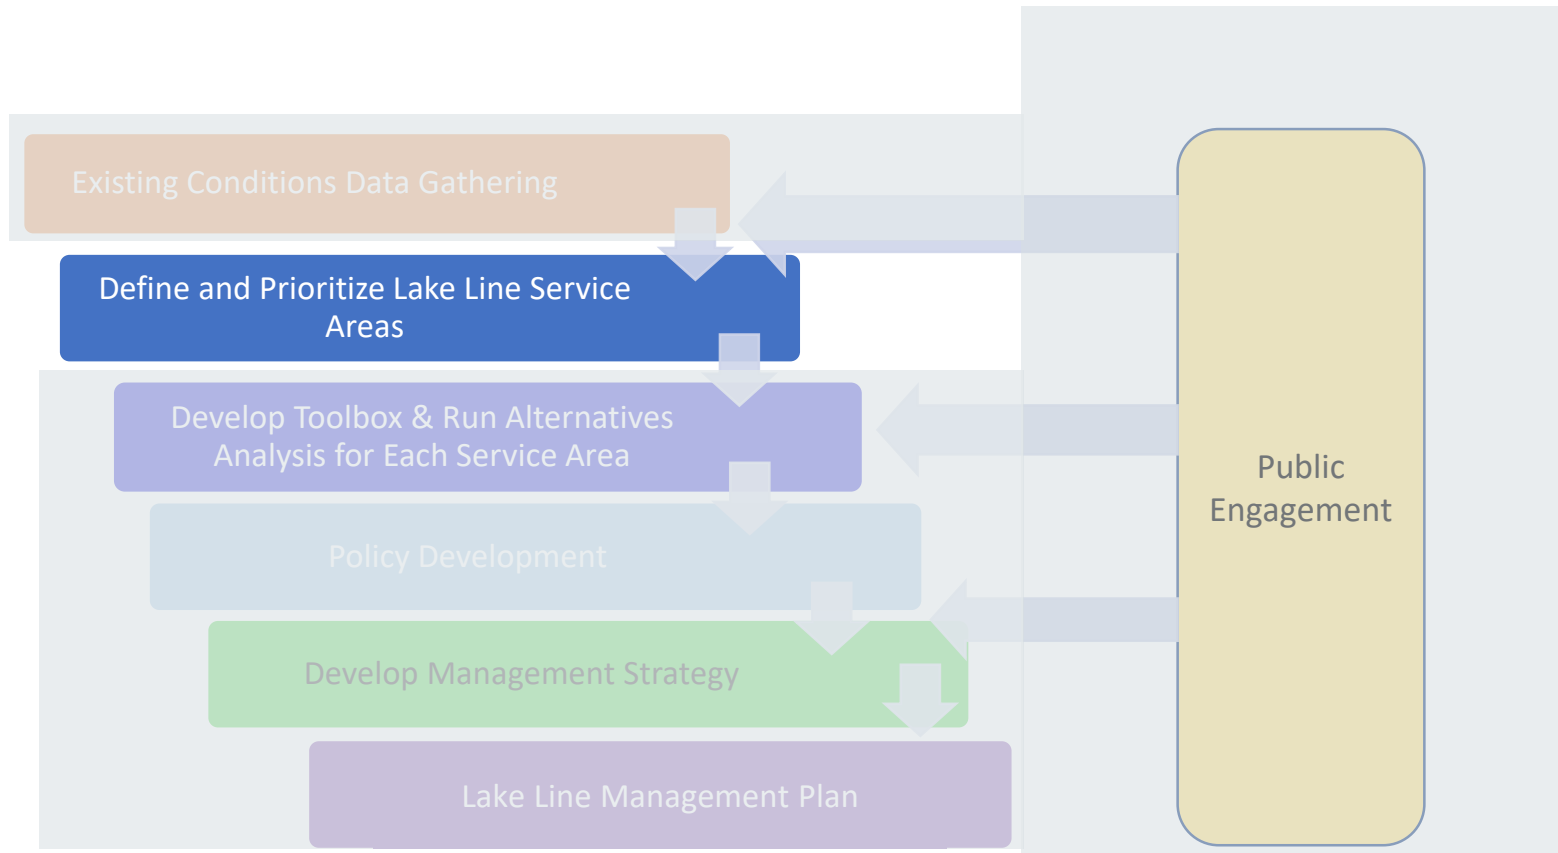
Existing Conditions Data Gathering

Define and Prioritize Lake Line Service Areas

Develop Toolbox & Run Alternatives Analysis for Each Service Area

Policy Development

Develop Management Strategy

Lake Line Management Plan

Public Engagement